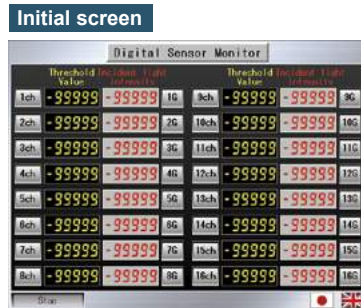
Initial screen

Digital Sensor Monitor

| | Threshold Value | Incident light intensity | | | Threshold Value | Incident light intensity | |
|---|---|---|---|---|---|---|---|
| 1ch | -99999 | -99999 | 1G | 9ch | -99999 | -99999 | 9G |
| 2ch | -99999 | -99999 | 2G | 10ch | -99999 | -99999 | 10G |
| 3ch | -99999 | -99999 | 3G | 11ch | -99999 | -99999 | 11G |
| 4ch | -99999 | -99999 | 4G | 12ch | -99999 | -99999 | 12G |
| 5ch | -99999 | -99999 | 5G | 13ch | -99999 | -99999 | 13G |
| 6ch | -99999 | -99999 | 6G | 14ch | -99999 | -99999 | 14G |
| 7ch | -99999 | -99999 | 7G | 15ch | -99999 | -99999 | 15G |
| 8ch | -99999 | -99999 | 8G | 16ch | -99999 | -99999 | 16G |

Stop